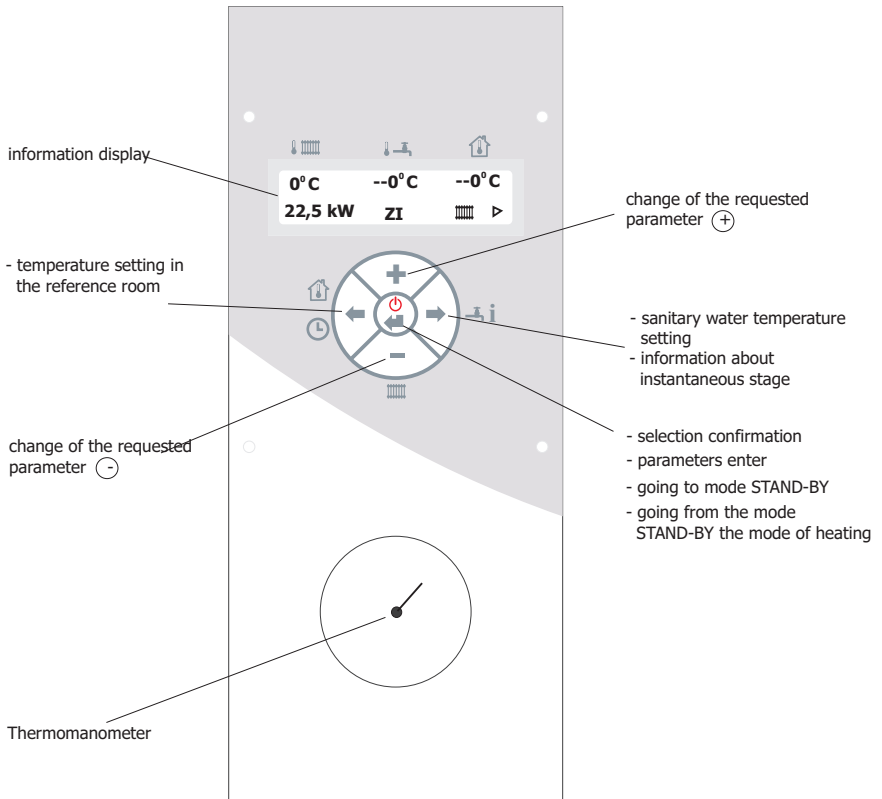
information display

$0^{\circ}C$ $--0^{\circ}C$ $--0^{\circ}C$
22,5 kW ZI

change of the requested parameter (+)

- temperature setting in the reference room

i

- sanitary water temperature setting
- information about instantaneous stage

change of the requested parameter (-)

- selection confirmation
- parameters enter
- going to mode STAND-BY
- going from the mode STAND-BY the mode of heating

Thermomanometer